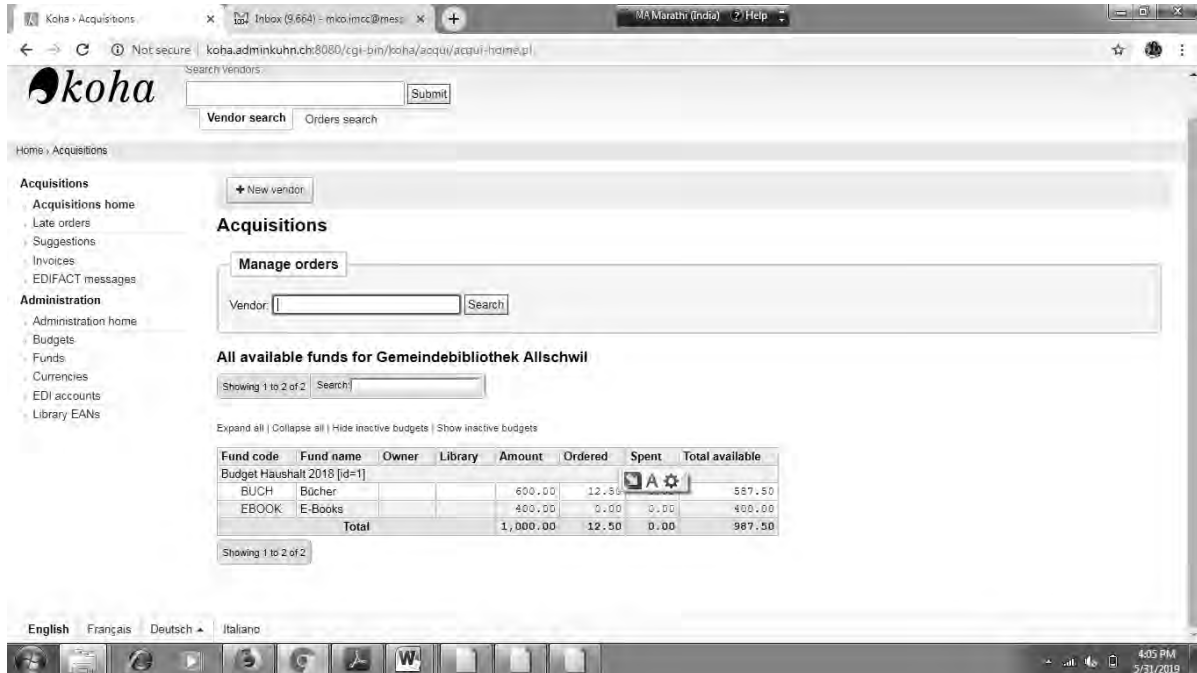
Koha › Acquisitions × Inbox (9,664) - mko.imcc@mes × +

MA Marathi (India) Help

Not secure | koha.adminkuhn.ch:8080/cgi-bin/koha/acqui/acqui-home.pl

koha

Search vendors

Submit

Vendor search Orders search

Home › Acquisitions

Acquisitions
Acquisitions home
Late orders
Suggestions
Invoices
EDIFACT messages
Administration
Administration home
Budgets
Funds
Currencies
EDI accounts
Library EANs

+ New vendor

Acquisitions

Manage orders

Vendor: Search

All available funds for Gemeindebibliothek Allschwil

Showing 1 to 2 of 2 Search:

Expand all | Collapse all | Hide inactive budgets | Show inactive budgets

| Fund code | Fund name | Owner | Library | Amount | Ordered | Spent | Total available |
|---|---|---|---|---|---|---|---|
| Budget Haushalt 2018 [id=1] | | | | | | | |
| BUCH | Bücher | | | 600.00 | 12.50 | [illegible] | 587.50 |
| EBOOK | E-Books | | | 400.00 | 0.00 | 0.00 | 400.00 |
| | Total | | | 1,000.00 | 12.50 | 0.00 | 987.50 |

Showing 1 to 2 of 2

English Français Deutsch Italiano

4:05 PM
5/31/2019